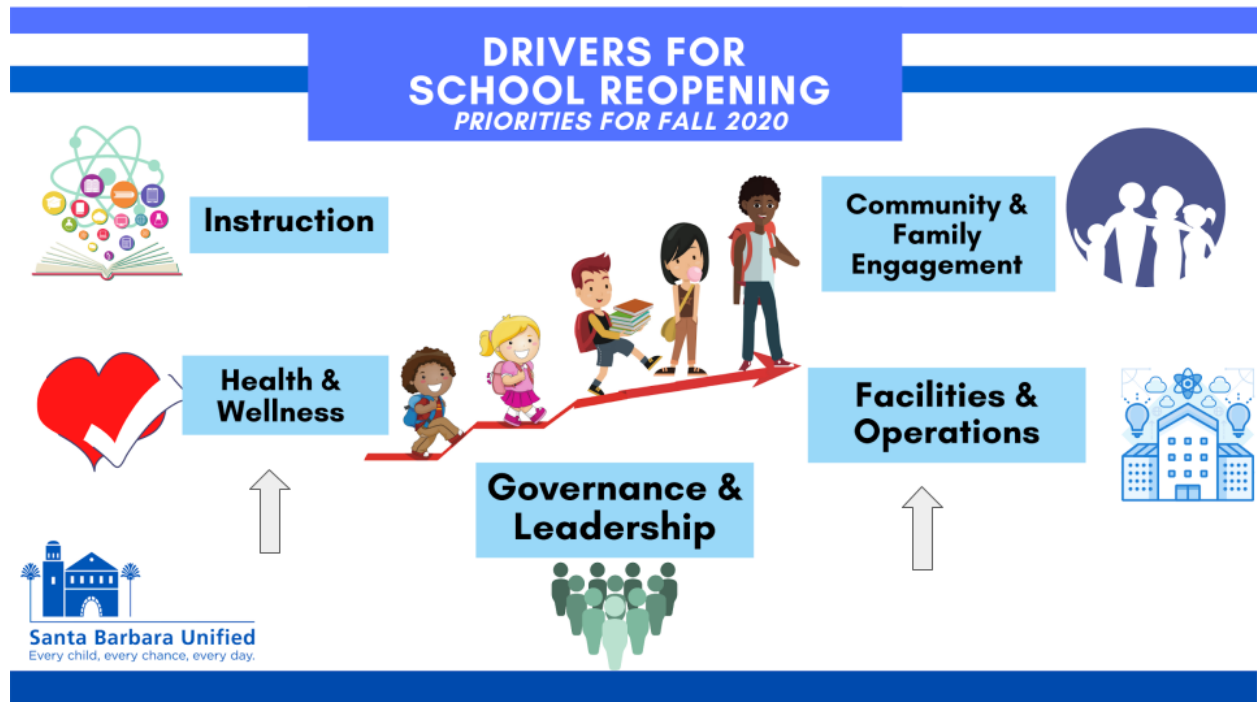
DRIVERS FOR SCHOOL REOPENING
PRIORITIES FOR FALL 2020

Instruction

Community & Family Engagement

Health & Wellness

Facilities & Operations

Governance & Leadership

Santa Barbara Unified
Every child, every chance, every day.